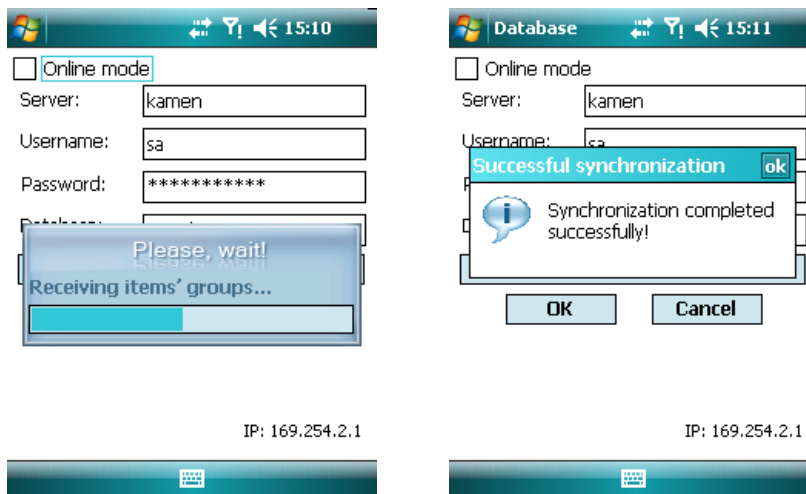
15:10

Online mode

Server: kamen

Username: sa

Password: ***********

Please, wait!

Receiving items' groups...

IP: 169.254.2.1

Database 15:11

Online mode

Server: kamen

Username: sa

Successful synchronization ok

Synchronization completed successfully!

OK Cancel

IP: 169.254.2.1